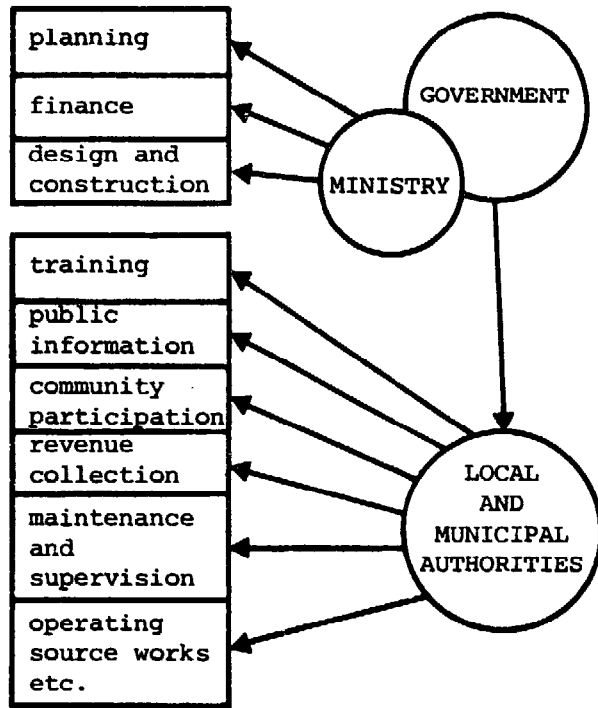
planning

finance

design and construction

GOVERNMENT

MINISTRY

training

public information

community participation

revenue collection

maintenance and supervision

operating source works etc.

LOCAL AND MUNICIPAL AUTHORITIES